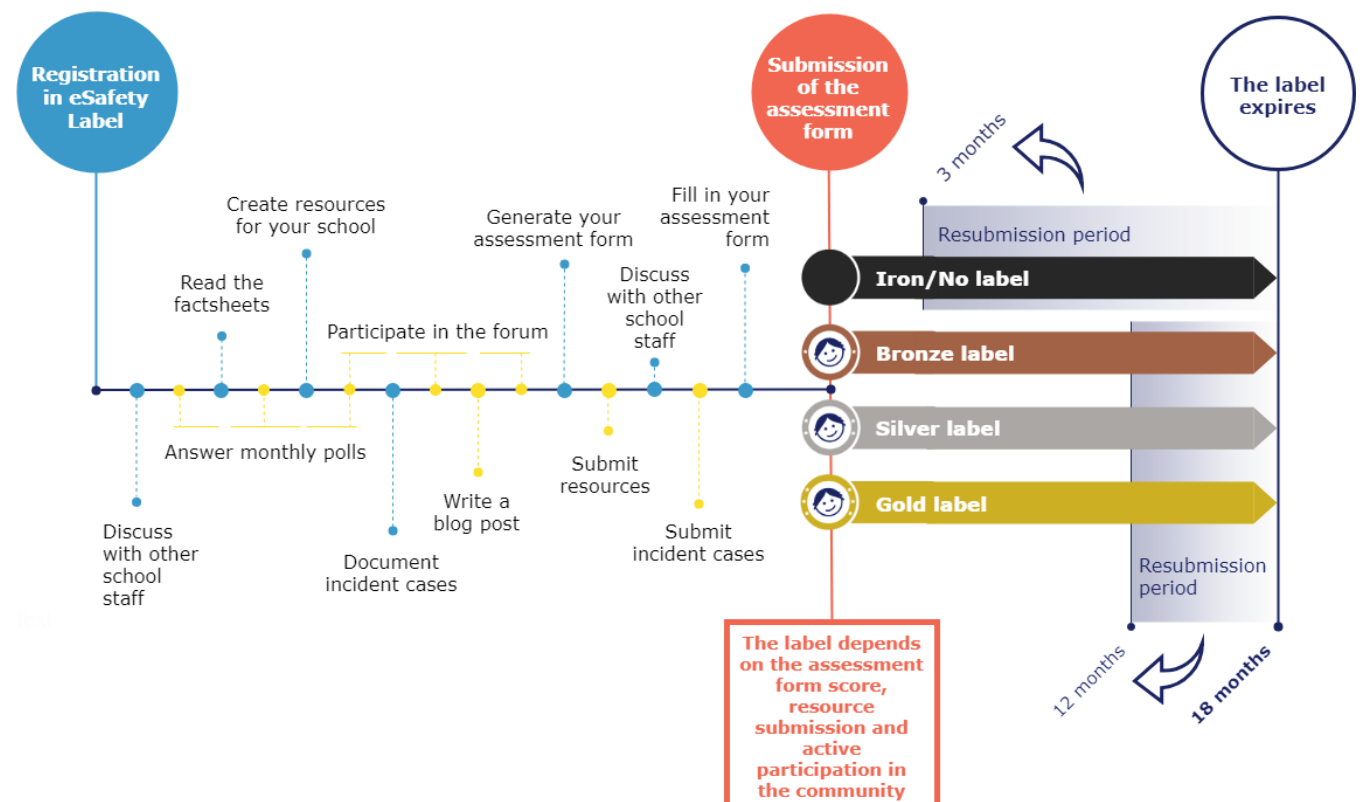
Registration in eSafety Label

Submission of the assessment form

The label expires

3 months

Resubmission period

Create resources for your school

Read the factsheets

Participate in the forum

Generate your assessment form

Discuss with other school staff

Fill in your assessment form

Iron/No label

Bronze label

Silver label

Gold label

Answer monthly polls

Discuss with other school staff

Document incident cases

Write a blog post

Submit resources

Submit incident cases

Resubmission period

The label depends on the assessment form score, resource submission and active participation in the community

12 months

18 months